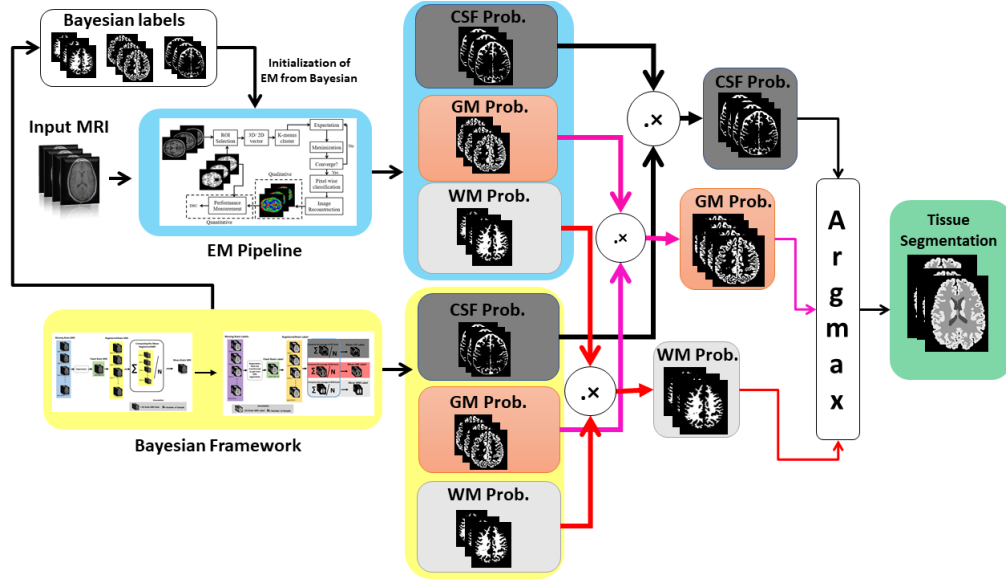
Bayesian labels

Initialization of EM from Bayesian

Input MRI

ROI Selection

3D/ 2D vector

K-means cluster

Expectation

Maximization

Converge?

No

Yes

Pixel wise classification

Image Reconstruction

Performance Measurement

Qualitative

Quantitative

EM Pipeline

CSF Prob.

GM Prob.

WM Prob.

.×

.×

.×

CSF Prob.

GM Prob.

WM Prob.

A r g m a x

Tissue Segmentation

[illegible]

Bayesian Framework

CSF Prob.

GM Prob.

WM Prob.